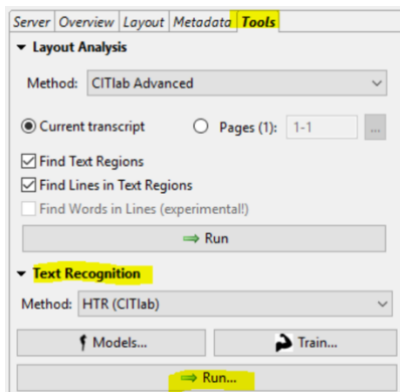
Server | Overview | Layout | Metadata | Tools

Layout Analysis

Method: CITlab Advanced

Current transcript

Pages (1): 1-1

...

Find Text Regions

Find Lines in Text Regions

Find Words in Lines (experimental!)

Run

Text Recognition

Method: HTR (CITlab)

Models...

Train...

Run...